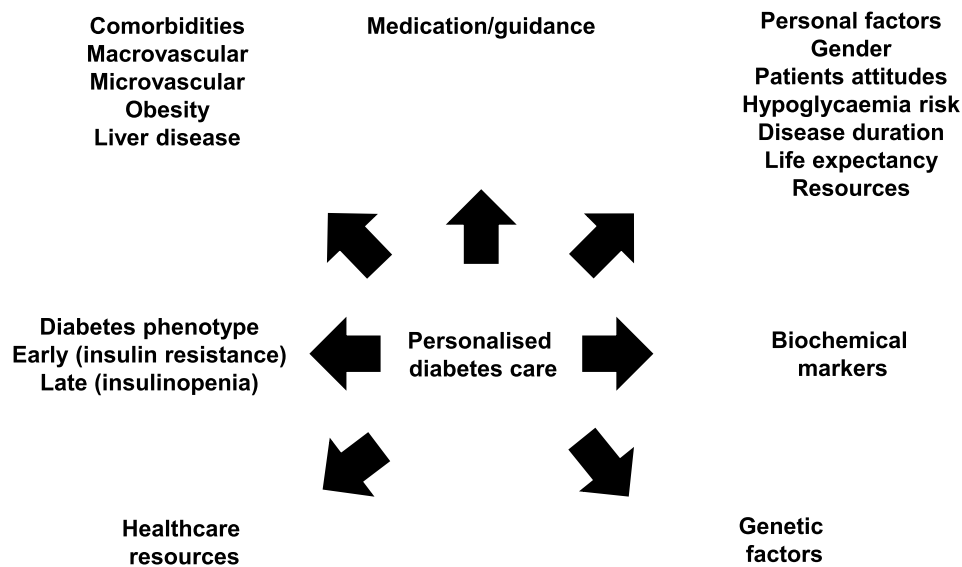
Comorbidities
Macrovascular
Microvascular
Obesity
Liver disease

Medication/guidance

Personal factors
Gender
Patients attitudes
Hypoglycaemia risk
Disease duration
Life expectancy
Resources

Diabetes phenotype
Early (insulin resistance)
Late (insulinopenia)

Personalised diabetes care

Biochemical markers

Healthcare resources

Genetic factors